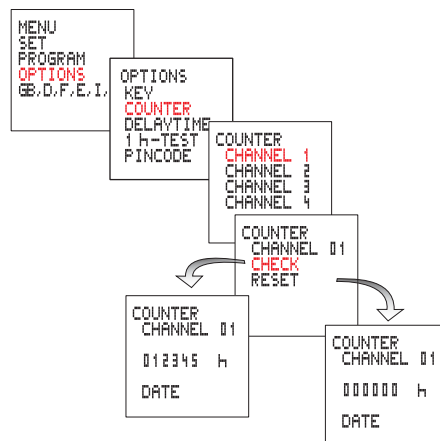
MENU
SET
PROGRAM
OPTIONS
GB,D,F,E,I,

OPTIONS
KEY
COUNTER
DELAYTIME
1 h-TEST
PINCODE

COUNTER
CHANNEL 1
CHANNEL 2
CHANNEL 3
CHANNEL 4

COUNTER
CHANNEL 01
CHECK
RESET

COUNTER
CHANNEL 01
012345 h
DATE

COUNTER
CHANNEL 01
000000 h
DATE